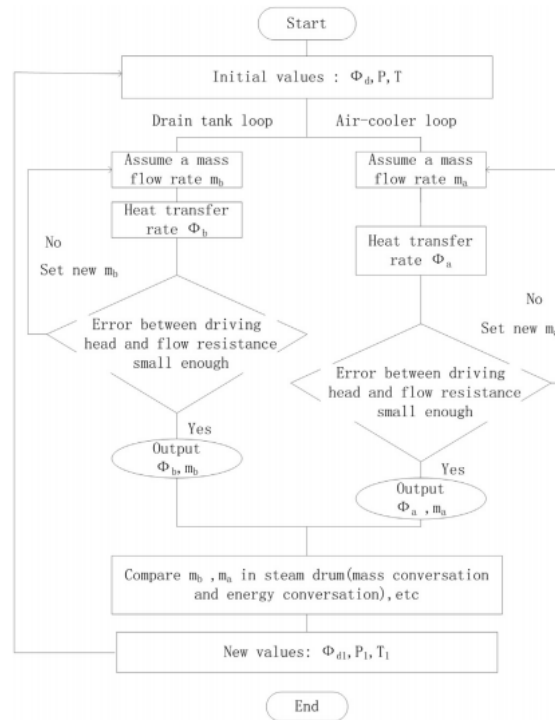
Start

Initial values : $\Phi_d$, P, T

Drain tank loop

Air-cooler loop

Assume a mass flow rate $m_b$

Heat transfer rate $\Phi_b$

No

Set new $m_b$

Error between driving head and flow resistance small enough

Yes

Output $\Phi_b$, $m_b$

Assume a mass flow rate $m_a$

Heat transfer rate $\Phi_a$

No

Set new $m_a$

Error between driving head and flow resistance small enough

Yes

Output $\Phi_a$ , $m_a$

Compare $m_b$ , $m_a$ in steam drum(mass conversation and energy conversation),etc

New values: $\Phi_{d1}$, $P_1$, $T_1$

End